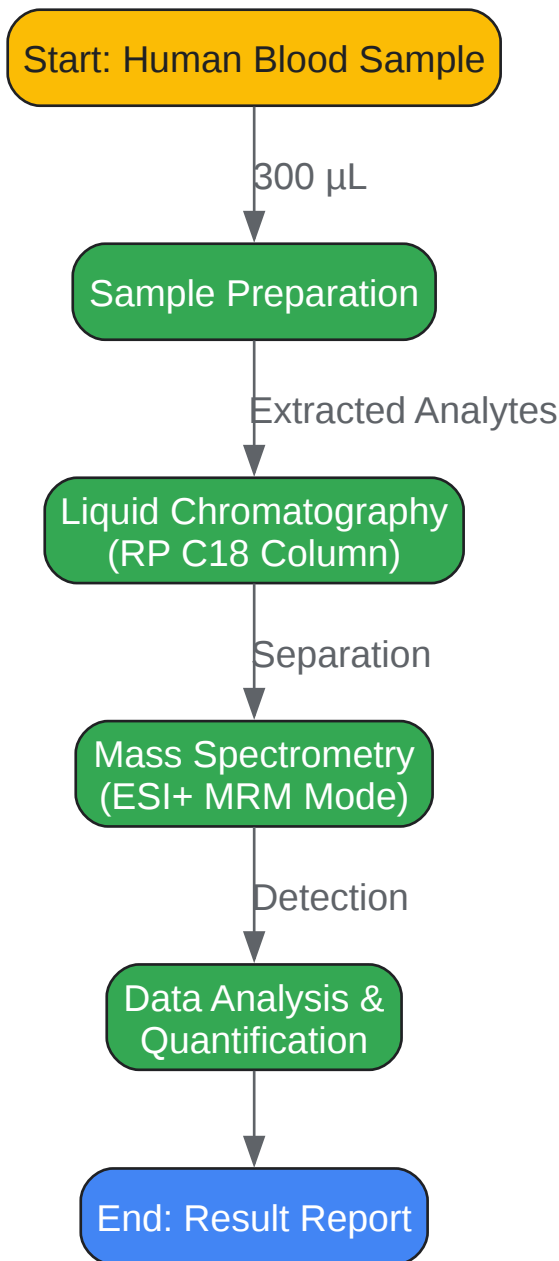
Start: Human Blood Sample

300 μL

Sample Preparation

Extracted Analytes

Liquid Chromatography (RP C18 Column)

Separation

Mass Spectrometry (ESI+ MRM Mode)

Detection

Data Analysis & Quantification

End: Result Report